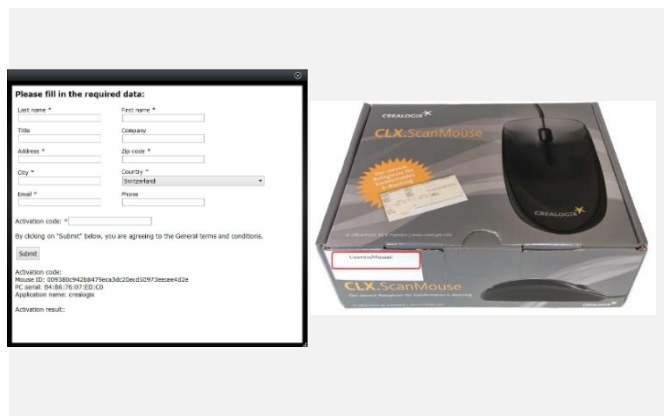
Please fill in the required data:

Last name *
First name *
Title
Company
Address *
Zip code *
City *
Country *
Switzerland
Email *
Phone

Activation code: *

By clicking on "Submit" below, you are agreeing to the General terms and conditions.

Submit

Activation code:
Mouse ID: 009380c942b8479eca3dc20ecd10973eecee4d2e
PC serial: B4:B6:76:07:ED:C0
Application name: crealogix

Activation result:

CREALOGIX
CLX.ScanMouse
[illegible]
CREALOGIX
UsersMouse
CLX.ScanMouse
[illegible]
CREALOGIX